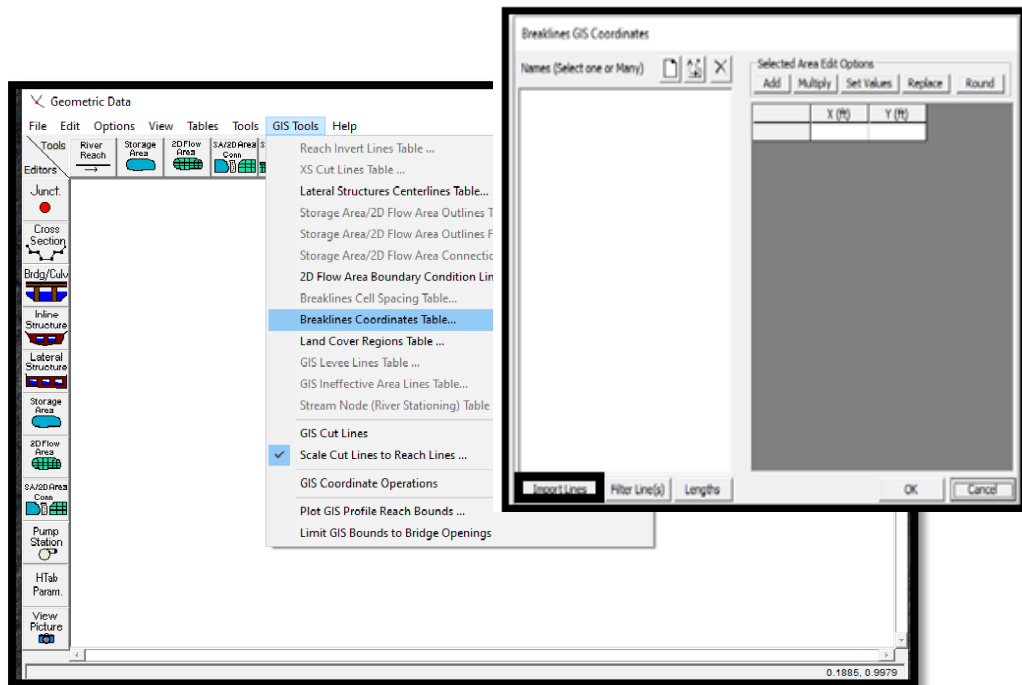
Geometric Data

File Edit Options View Tables Tools GIS Tools Help

Tools River Reach Storage Area 2D Flow Area SA/2D Area Conn S

Editors

Junct.

Cross Section

Brdg/Culv

Inline Structure

Lateral Structure

Storage Area

2D Flow Area

SA/2D Area Conn

Pump Station

HTab Param.

View Picture

Reach Invert Lines Table ...
XS Cut Lines Table ...
Lateral Structures Centerlines Table...
Storage Area/2D Flow Area Outlines T
Storage Area/2D Flow Area Outlines F
Storage Area/2D Flow Area Connectio
2D Flow Area Boundary Condition Lin
Breaklines Cell Spacing Table...
Breaklines Coordinates Table...
Land Cover Regions Table ...
GIS Levee Lines Table ...
GIS Ineffective Area Lines Table...
Stream Node (River Stationing) Table
GIS Cut Lines
Scale Cut Lines to Reach Lines ...
GIS Coordinate Operations
Plot GIS Profile Reach Bounds ...
Limit GIS Bounds to Bridge Openings

0.1885, 0.9979

Breaklines GIS Coordinates

Names (Select one or Many)

Selected Area Edit Options
Add Multiply Set Values Replace Round

| | X (ft) | Y (ft) |
|---|---|---|
| | | |

Import Lines Filter Line(s) Lengths

OK Cancel